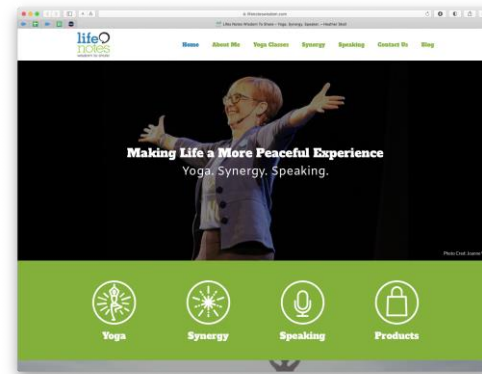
lifenoteswisdom.com

Life Notes Wisdom To Share – Yoga, Synergy, Speaker – Heather Stott

life notes
wisdom to share

Home About Me Yoga Classes Synergy Speaking Contact Us Blog

Making Life a More Peaceful Experience
Yoga. Synergy. Speaking.

Photo Credit Joanne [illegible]

Yoga

Synergy

Speaking

Products